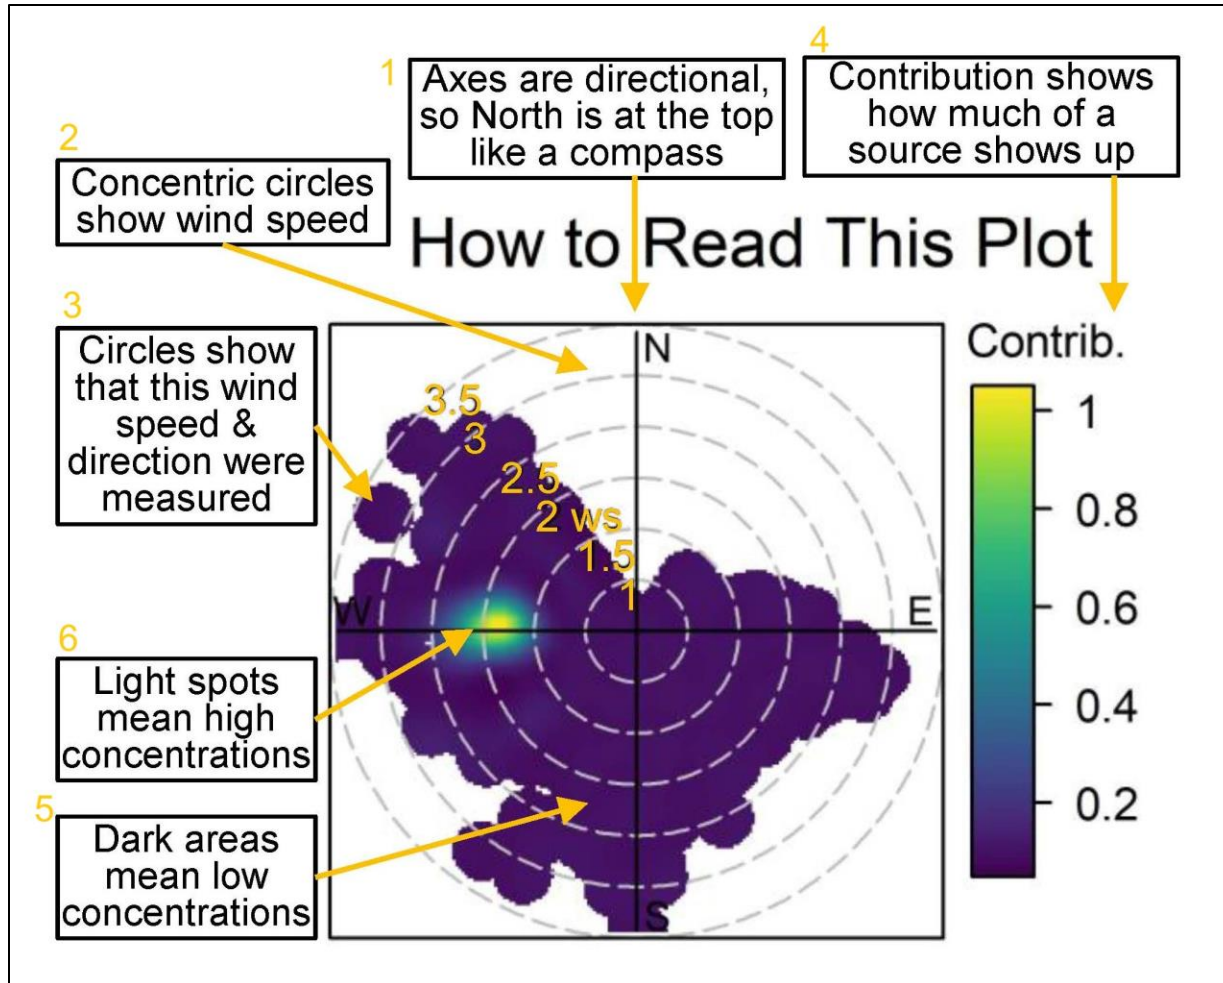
1
Axes are directional, so North is at the top like a compass

4
Contribution shows how much of a source shows up

2
Concentric circles show wind speed

How to Read This Plot

3
Circles show that this wind speed & direction were measured

N
3.5
3
2.5
2 ws
1.5
1
W
E
S

Contrib.
1
0.8
0.6
0.4
0.2

6
Light spots mean high concentrations

5
Dark areas mean low concentrations